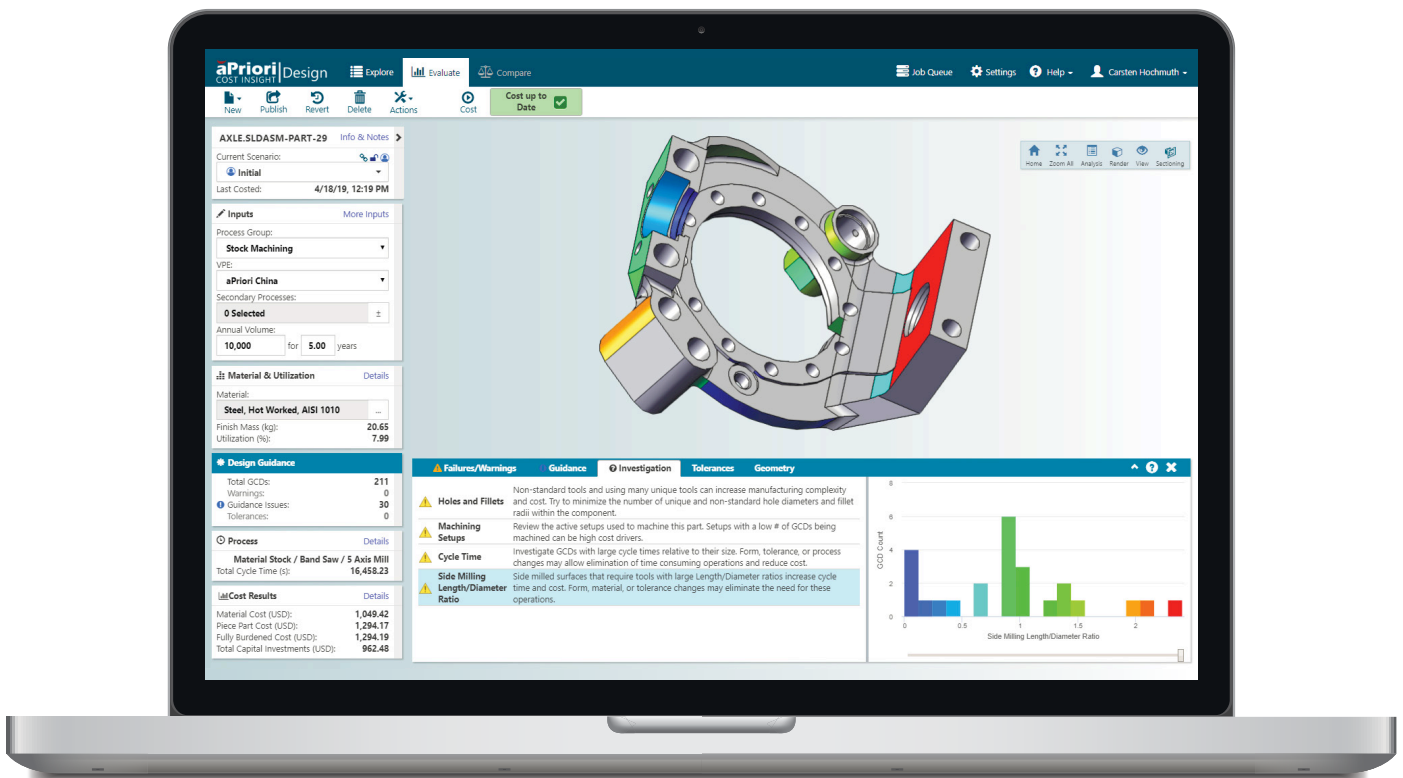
aPriori COST INSIGHT Design
Explore
Evaluate
Compare
Job Queue
Settings
Help
Carsten Hochmuth

New
Publish
Revert
Delete
Actions
Cost
Cost up to Date

AXLE.SLDASM-PART-29
Info & Notes
Current Scenario:
Initial
Last Costed: 4/18/19, 12:19 PM

Inputs
More Inputs
Process Group:
Stock Machining
VPE:
aPriori China
Secondary Processes:
0 Selected
Annual Volume:
10,000 for 5.00 years

Material & Utilization
Details
Material:
Steel, Hot Worked, AISI 1010
Finish Mass (kg): 20.65
Utilization (%): 7.99

Design Guidance
Total GCDs: 211
Warnings: 0
Guidance Issues: 30
Tolerances: 0

Process
Details
Material Stock / Band Saw / 5 Axis Mill
Total Cycle Time (s): 16,458.23

Cost Results
Details
Material Cost (USD): 1,049.42
Piece Part Cost (USD): 1,294.17
Fully Burdened Cost (USD): 1,294.19
Total Capital Investments (USD): 962.48

Home
Zoom All
Analysis
Render
View
Sectioning

Failures/Warnings
Guidance
Investigation
Tolerances
Geometry

| | |
|---|---|
| Holes and Fillets | Non-standard tools and using many unique tools can increase manufacturing complexity and cost. Try to minimize the number of unique and non-standard hole diameters and fillet radii within the component. |
| Machining Setups | Review the active setups used to machine this part. Setups with a low # of GCDs being machined can be high cost drivers. |
| Cycle Time | Investigate GCDs with large cycle times relative to their size. Form, tolerance, or process changes may allow elimination of time consuming operations and reduce cost. |
| Side Milling Length/Diameter Ratio | Side milled surfaces that require tools with large Length/Diameter ratios increase cycle time and cost. Form, material, or tolerance changes may eliminate the need for these operations. |

8
6
4
2
0
GCD Count
0
0.5
1
1.5
2
Side Milling Length/Diameter Ratio